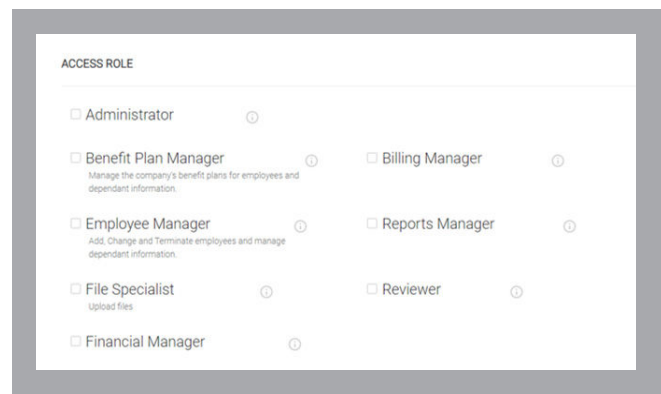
ACCESS ROLE

Administrator

Benefit Plan Manager
Manage the company's benefit plans for employees and dependant information.

Billing Manager

Employee Manager
Add, Change and Terminate employees and manage dependant information.

Reports Manager

File Specialist
Upload files

Reviewer

Financial Manager